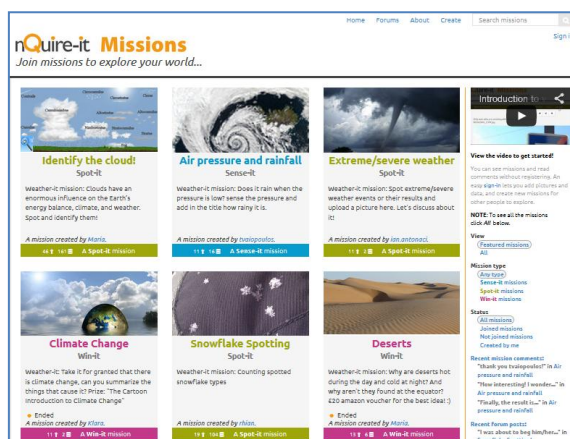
Home Forums About Create Search missions

Sign

nQuire-it Missions
Join missions to explore your world...

Cirrus Cirrostratus Cirrocumulus Altostratus Altocumulus Nimbostratus Stratocumulus Cumulus Stratus Cumulonimbus

Identify the cloud!
Spot-it

Weather-it mission: Clouds have an enormous influence on the Earth's energy balance, climate, and weather. Spot and identify them!

A mission created by Maria.
44 161 A Spot-it mission

Air pressure and rainfall
Sense-it

Weather-it mission: Does it rain when the pressure is low? sense the pressure and add in the title how rainy it is.

A mission created by tvaipoodos.
11 104 A Sense-it mission

Extreme/severe weather
Spot-it

Weather-it mission: Spot extreme/severe weather events or their results and upload a picture here. Let's discuss about it!

A mission created by jon.antonaci.
11 A Spot-it mission

Introduction to

View the video to get started!

You can see missions and read comments without registering. An easy sign-in lets you add pictures and data, and create new missions for other people to explore.

NOTE: To see all the missions click All below.

View
Featured missions
All

Mission type
Any type
Sense-it missions
Spot-it missions
Win-it missions

Status
All missions
Joined missions
Not joined missions
Created by me

Recent mission comments
"thank you tvaipoodos!" in Air pressure and rainfall
"How interesting! I wonder..." in Air pressure and rainfall
"Finally, the result is..." in Air pressure and rainfall

Recent forum posts
"I was about to beg him/her..." in

Climate Change
Win-it

Weather-it: Take it for granted that there is climate change, can you summarize the things that cause it? Prize: "The Cartoon Introduction to Climate Change"

Ended
11 2 A Win-it mission

Snowflake Spotting
Spot-it

Weather-it mission: Counting spotted snowflake types

A mission created by rhian.
19 104 A Spot-it mission

Deserts
Win-it

Weather-it mission: Why are deserts hot during the day and cold at night? And why aren't they found at the equator? £20 amazon voucher for the best idea! :)

Ended
A mission created by Maria.
19 6 A Win-it mission